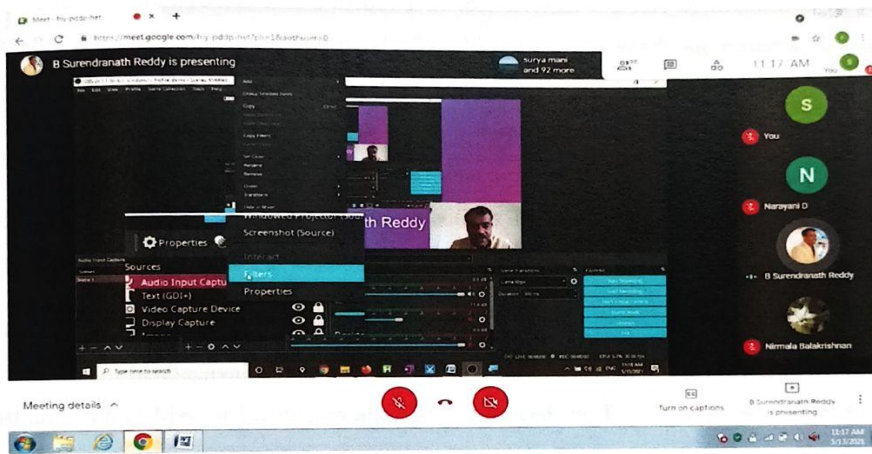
Meet - hiy-pddp-het

https://meet.google.com/hiy-pddp-het?pli=1&authuser=0

B Surendranath Reddy is presenting

surya mani and 92 more

11:17 AM

You

S

You

N

Narayani D

B Surendranath Reddy

Nirmala Balakrishnan

Windowed Projector (Source)

th Reddy

Screenshot (Source)

Properties

Sources

Audio Input Captu

Text (GDI+)

Video Capture Device

Display Capture

Interact

Filters

Properties

Type here to search

Meeting details

Turn on captions

B Surendranath Reddy is presenting

11:17 AM
5/13/2021